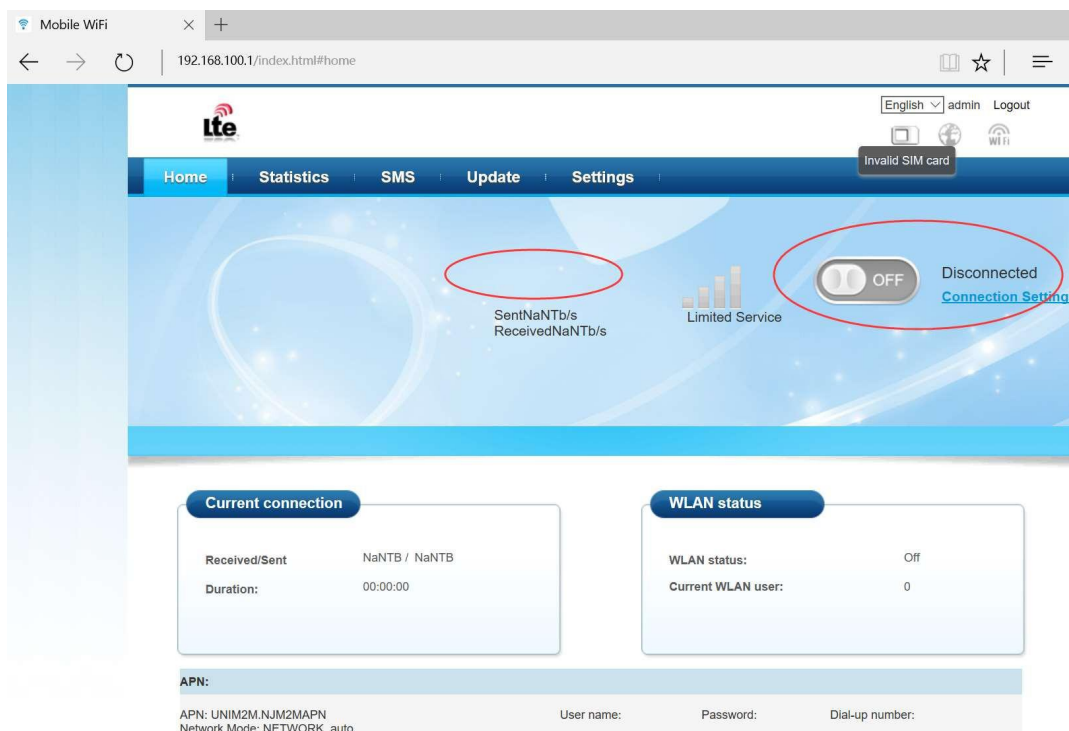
Mobile WiFi × +

192.168.100.1/index.html#home

Lte

English admin Logout

WiFi

Invalid SIM card

Home Statistics SMS Update Settings

SentNaNTb/s
ReceivedNaNTb/s

Limited Service

OFF

Disconnected
Connection Setting

Current connection

Received/Sent NaNTB / NaNTB
Duration: 00:00:00

WLAN status

WLAN status: Off
Current WLAN user: 0

APN:

APN: UNIM2M.NJM2MAPN
Network Mode: NETWORK_auto

User name:
Password:
Dial-up number: